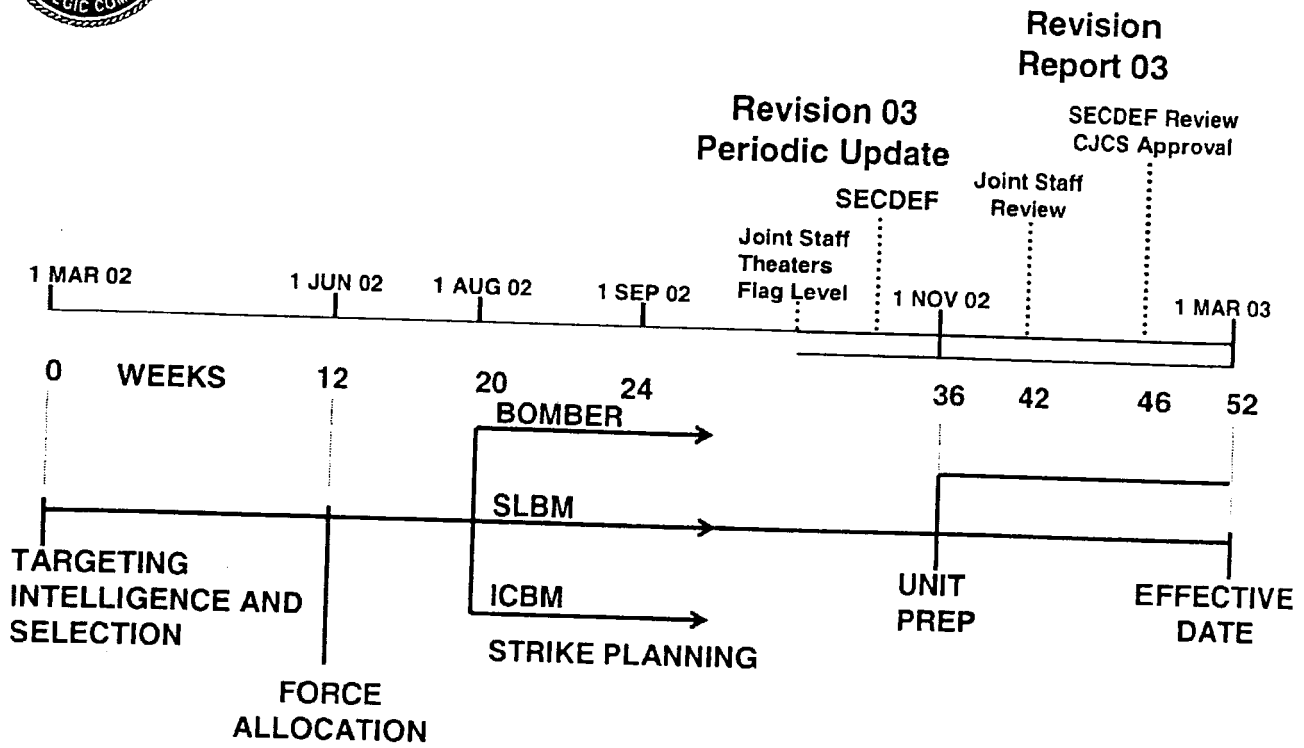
Revision Report 03

Revision 03 Periodic Update

SECDEF Review CJCS Approval

Joint Staff Review

SECDEF

Joint Staff Theaters Flag Level

1 MAR 02

1 JUN 02

1 AUG 02

1 SEP 02

1 NOV 02

1 MAR 03

0

WEEKS

12

20

24

36

42

46

52

BOMBER

SLBM

ICBM

TARGETING INTELLIGENCE AND SELECTION

STRIKE PLANNING

UNIT PREP

EFFECTIVE DATE

FORCE ALLOCATION